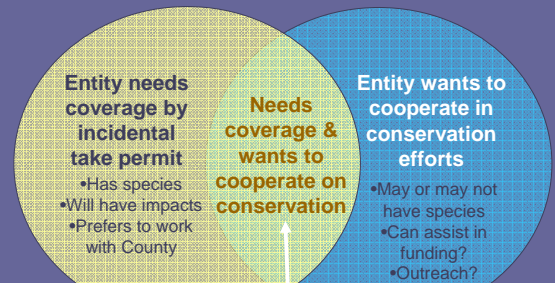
Entity needs coverage by incidental take permit
•Has species
•Will have impacts
•Prefers to work with County

Needs coverage & wants to cooperate on conservation

Entity wants to cooperate in conservation efforts
•May or may not have species
•Can assist in funding?
•Outreach?